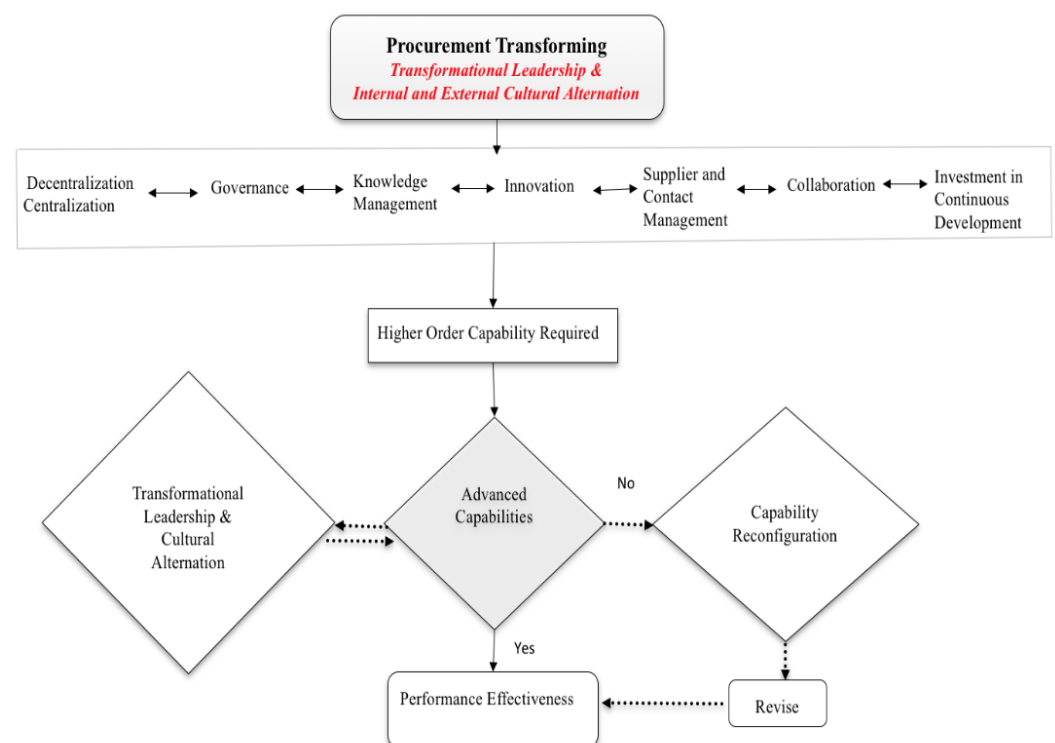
Procurement Transforming
Transformational Leadership &
Internal and External Cultural Alternation

Decentralization Centralization

Governance

Knowledge Management

Innovation

Supplier and Contact Management

Collaboration

Investment in Continuous Development

Higher Order Capability Required

Transformational Leadership & Cultural Alternation

Advanced Capabilities

No

Capability Reconfiguration

Yes

Performance Effectiveness

Revise